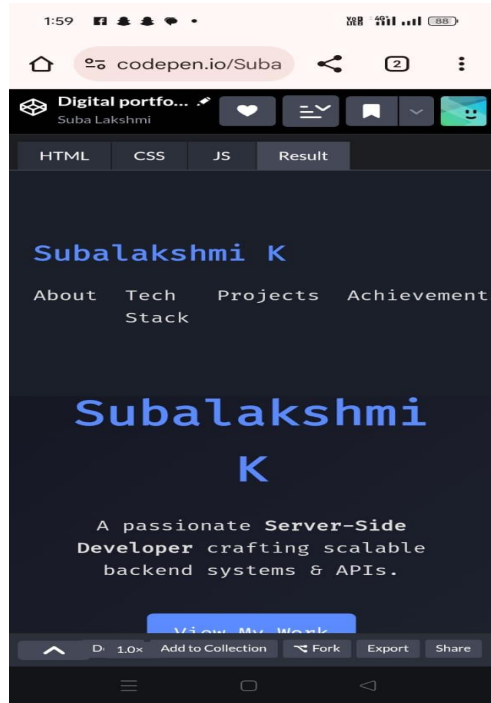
1:59

Vo LTE 4G 88

codepen.io/Suba

2

Digital portfo...
Suba Lakshmi

HTML | CSS | JS | Result

Subalakshmi K

About Tech Stack Projects Achievement

Subalakshmi K

A passionate **Server-Side Developer** crafting scalable backend systems & APIs.

View My Work

D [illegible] 1.0× Add to Collection Fork Export Share